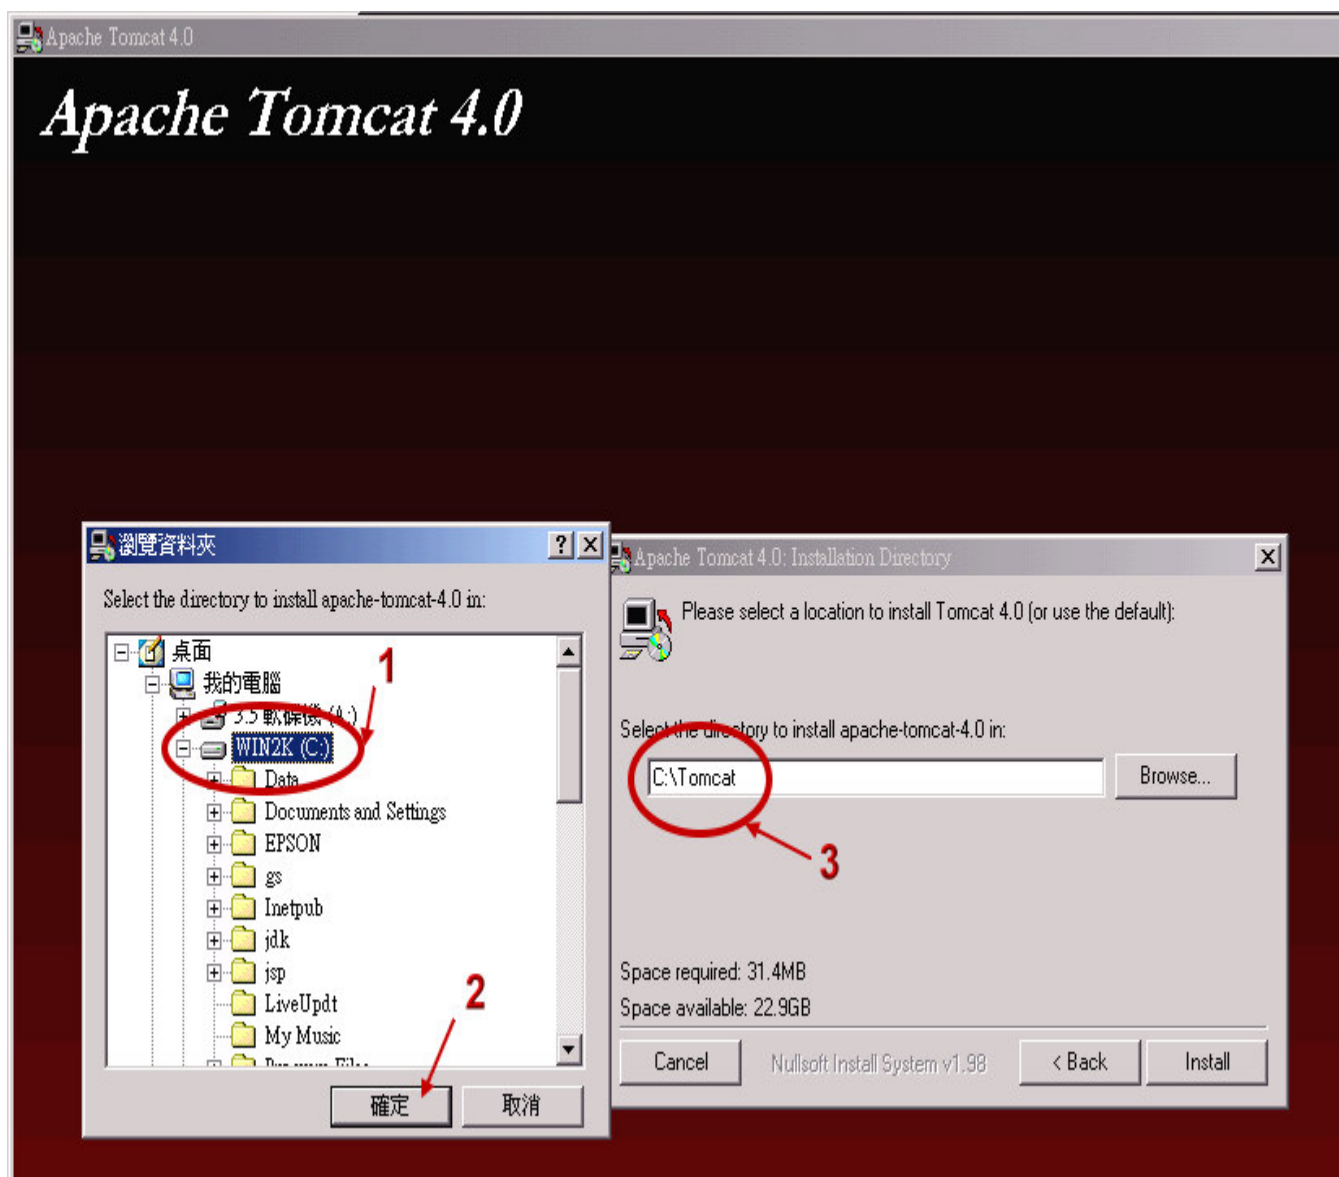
Apache Tomcat 4.0

Apache Tomcat 4.0

瀏覽資料夾

?

Select the directory to install apache-tomcat-4.0 in:

桌面

我的電腦

3.5 軟碟機 (A:)

WIN2K (C:)

Data

Documents and Settings

EPSON

gs

Inetpub

jdk

jsp

LiveUpdt

My Music

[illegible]

確定

取消

1

2

Apache Tomcat 4.0: Installation Directory

Please select a location to install Tomcat 4.0 (or use the default):

Select the directory to install apache-tomcat-4.0 in:

C:\Tomcat

Browse...

3

Space required: 31.4MB

Space available: 22.9GB

Cancel

Nullsoft Install System v1.98

< Back

Install